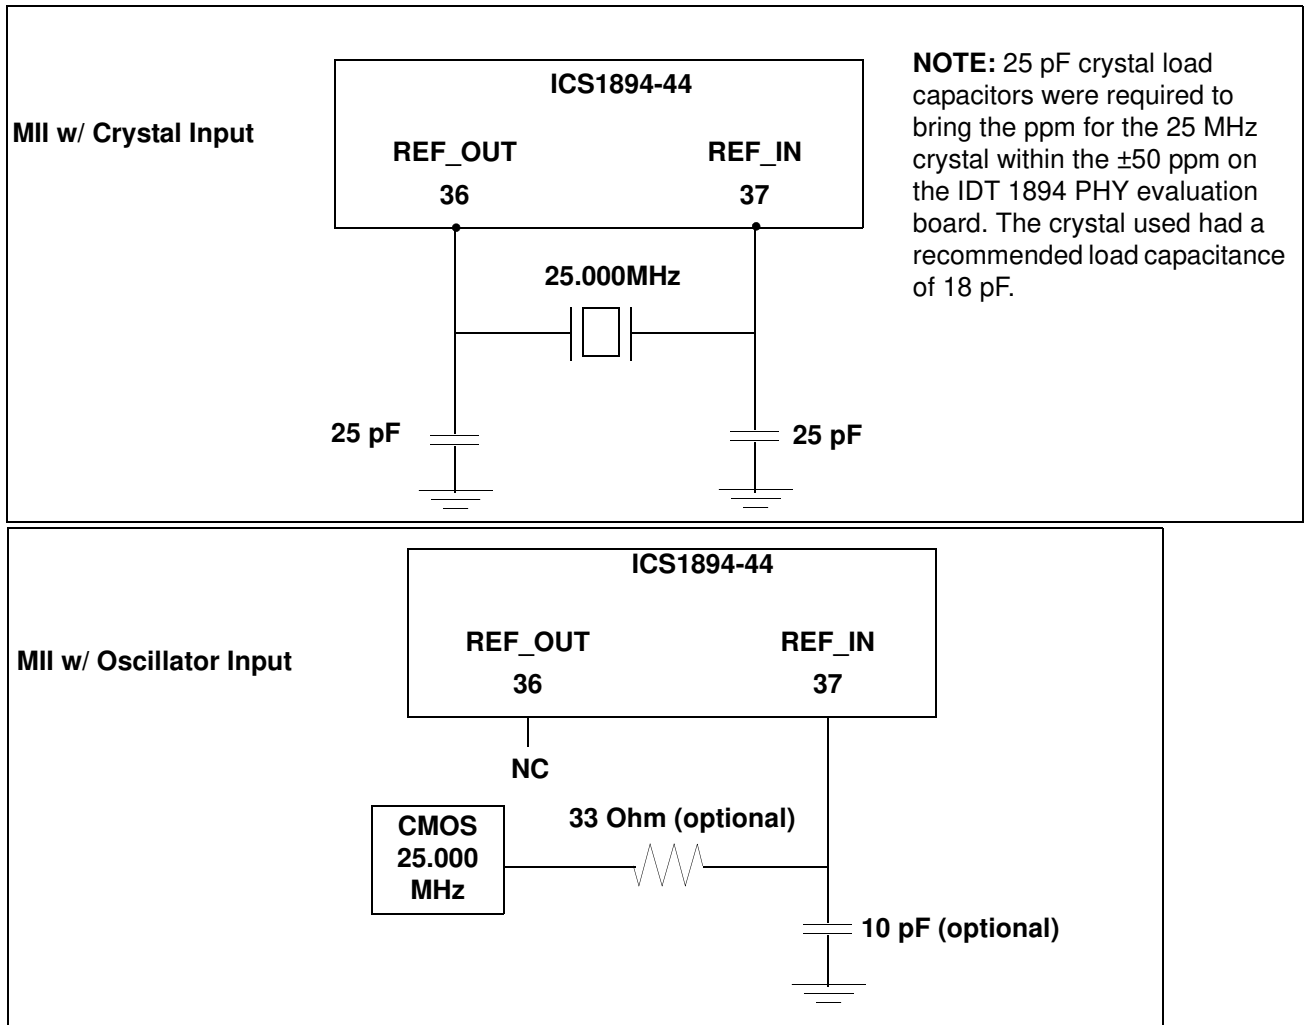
MII w/ Crystal Input

ICS1894-44

REF_OUT
36

REF_IN
37

25.000MHz

25 pF

25 pF

**NOTE:** 25 pF crystal load capacitors were required to bring the ppm for the 25 MHz crystal within the ±50 ppm on the IDT 1894 PHY evaluation board. The crystal used had a recommended load capacitance of 18 pF.

MII w/ Oscillator Input

ICS1894-44

REF_OUT
36

REF_IN
37

NC

CMOS
25.000
MHz

33 Ohm (optional)

10 pF (optional)